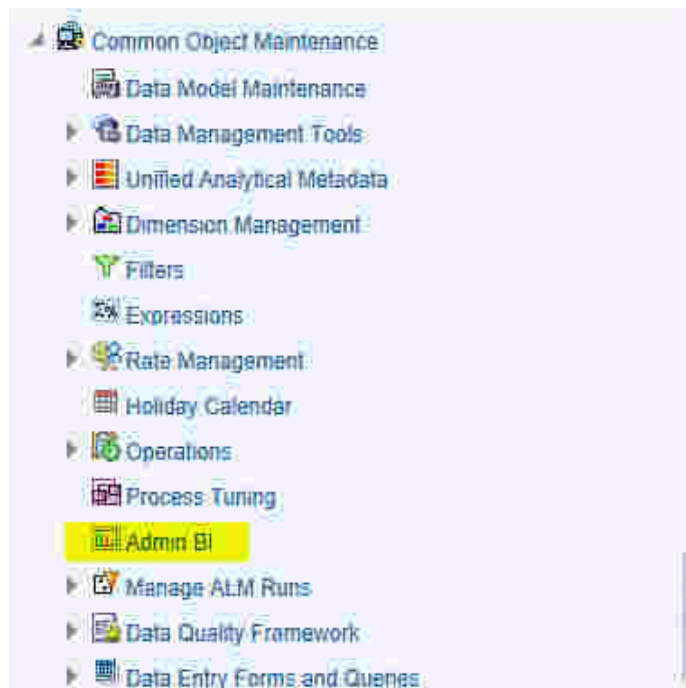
Common Object Maintenance
Data Model Maintenance
Data Management Tools
Unified Analytical Metadata
Dimension Management
Filters
Expressions
Rate Management
Holiday Calendar
Operations
Process Tuning
Admin BI
Manage ALM Runs
Data Quality Framework
Data Entry Forms and Queries